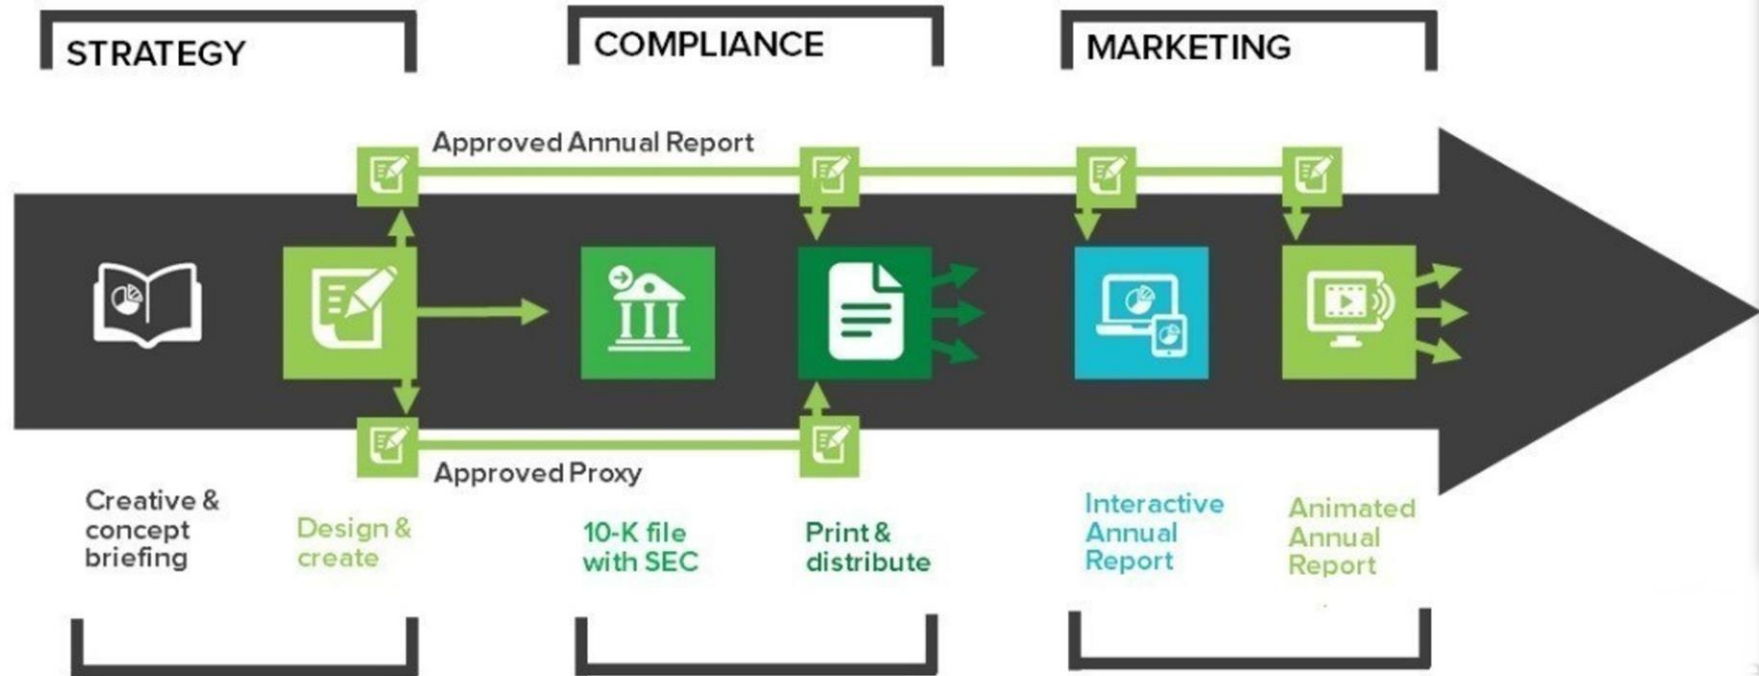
STRATEGY

COMPLIANCE

MARKETING

Approved Annual Report

Approved Proxy

Creative & concept briefing

Design & create

10-K file with SEC

Print & distribute

Interactive Annual Report

Animated Annual Report